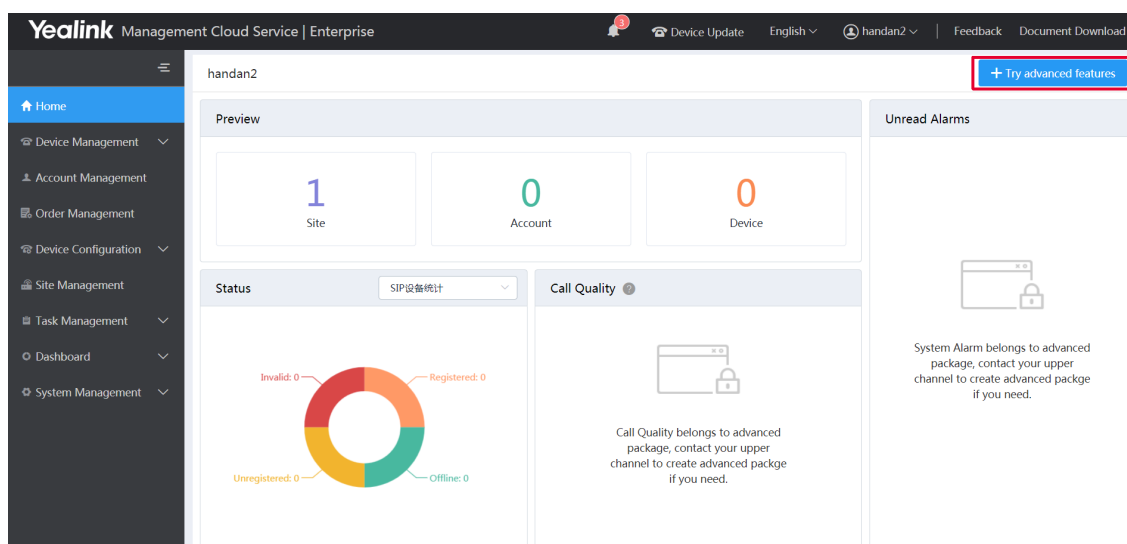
Yealink Management Cloud Service | Enterprise

3

Device Update English handan2 Feedback Document Download

Home
Device Management
Account Management
Order Management
Device Configuration
Site Management
Task Management
Dashboard
System Management

handan2

+ Try advanced features

Preview

1
Site

0
Account

0
Device

Unread Alarms

System Alarm belongs to advanced package, contact your upper channel to create advanced packge if you need.

Status

SIP设备统计

Invalid: 0
Registered: 0
Unregistered: 0
Offline: 0

Call Quality

Call Quality belongs to advanced package, contact your upper channel to create advanced packge if you need.